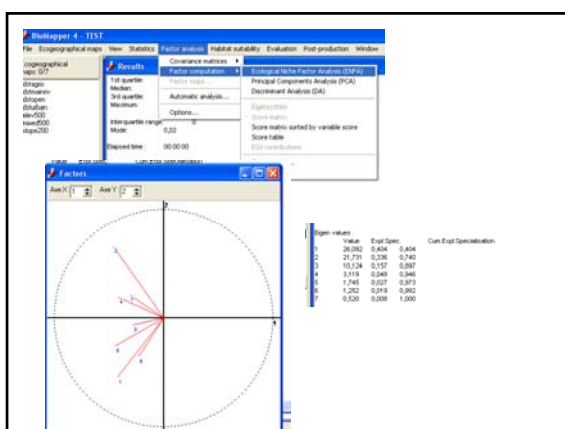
BioMapper 4 - TEST

File Ecogeographical maps View Statistics Factor analysis Habitat suitability Evaluation Post-production Window

Ecogeographical maps: 0/7

distagric
distsavev
distopen
distlaban
elev500
tewet500
slope200

Results

1st quartile:
Median:
3rd quartile:
Maximum:

Interquartile range:
Mode: 0,02

Elapsed time: 00:00:00

Covariance matrices
Factor computation
Factor maps
Automatic analysis...
Options...

Ecological Niche Factor Analysis (ENFA)
Principal Components Analysis (PCA)
Discriminant Analysis (DA)
Eigenvalues
Score matrix
Score matrix sorted by variable score
Score table
EGV contributions

Factors

Axe X 1 Axe Y 2

Eigen values

| | Value | Expl.Spec | Cum.Expl.Specialisation |
|---|---|---|---|
| 1 | 26,092 | 0,404 | 0,404 |
| 2 | 21,731 | 0,336 | 0,740 |
| 3 | 10,124 | 0,157 | 0,897 |
| 4 | 3,119 | 0,048 | 0,946 |
| 5 | 1,745 | 0,027 | 0,973 |
| 6 | 1,252 | 0,019 | 0,992 |
| 7 | 0,520 | 0,008 | 1,000 |